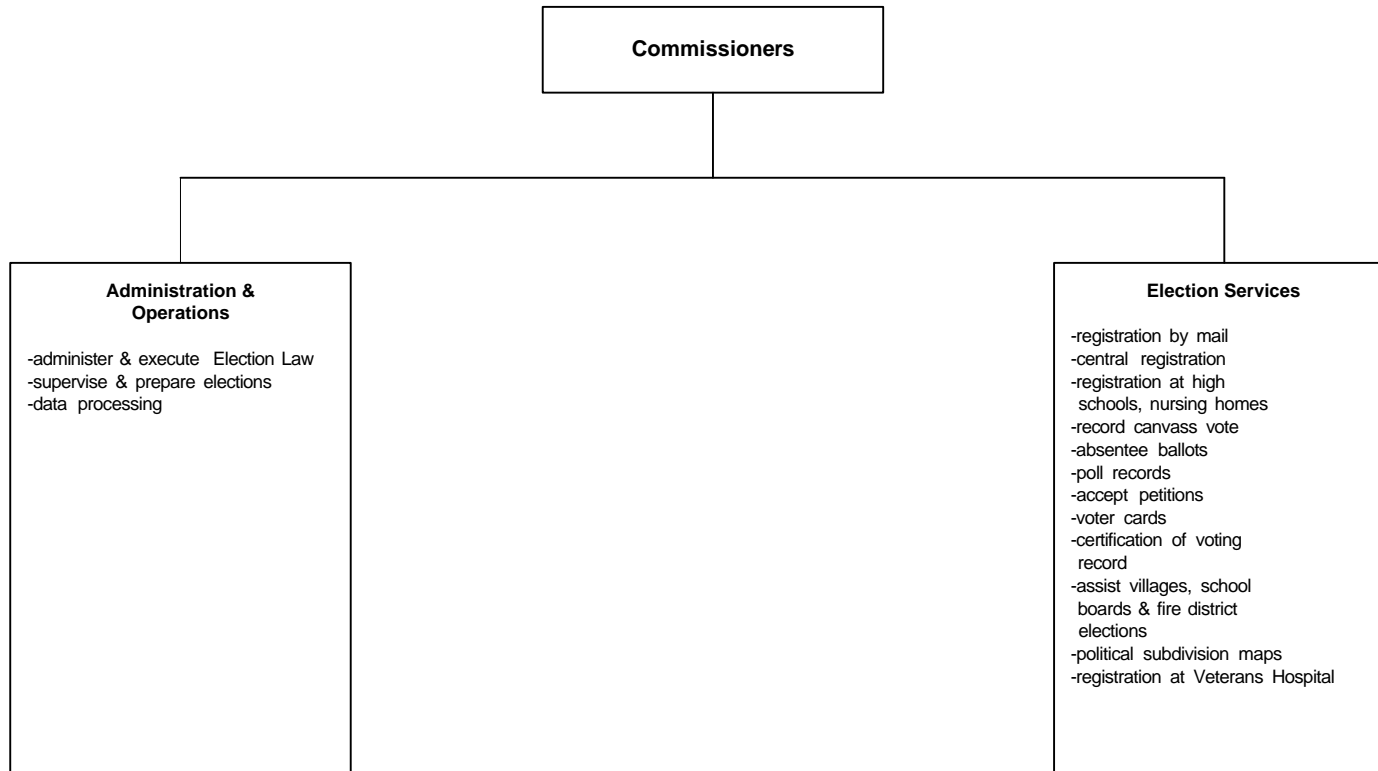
Commissioners

Administration & Operations

-administer & execute Election Law
-supervise & prepare elections
-data processing

Election Services

-registration by mail
-central registration
-registration at high schools, nursing homes
-record canvass vote
-absentee ballots
-poll records
-accept petitions
-voter cards
-certification of voting record
-assist villages, school boards & fire district elections
-political subdivision maps
-registration at Veterans Hospital